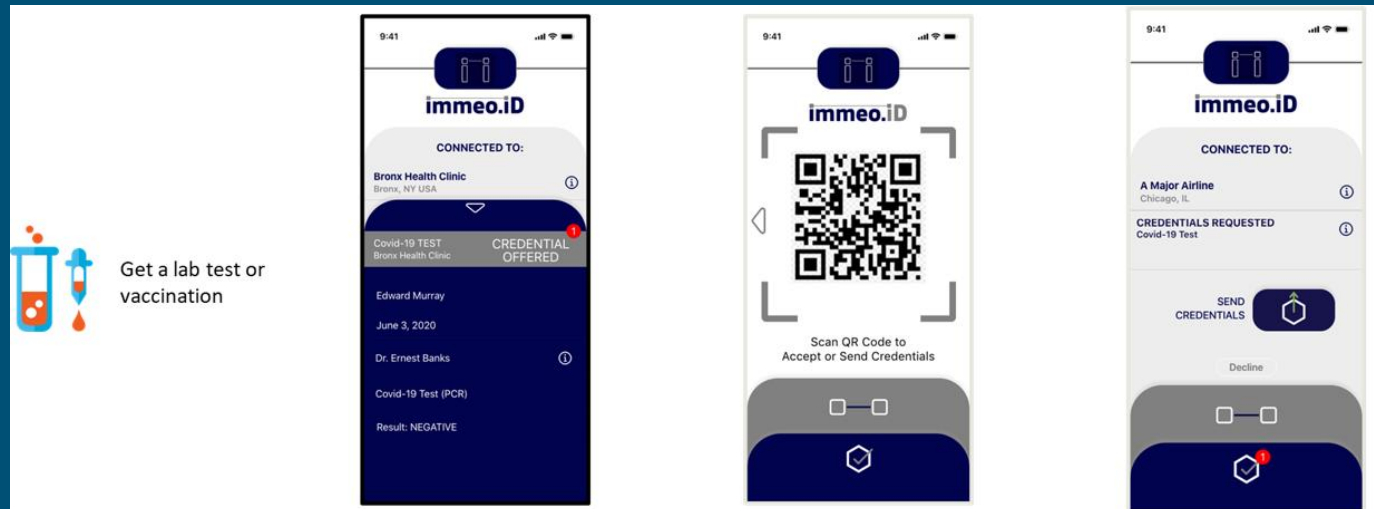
Get a lab test or vaccination

9:41

immeo.iD

CONNECTED TO:

Bronx Health Clinic
Bronx, NY USA

Covid-19 TEST
Bronx Health Clinic

CREDENTIAL OFFERED

1

Edward Murray

June 3, 2020

Dr. Ernest Banks

Covid-19 Test (PCR)

Result: NEGATIVE

9:41

immeo.iD

Scan QR Code to Accept or Send Credentials

9:41

immeo.iD

CONNECTED TO:

A Major Airline
Chicago, IL

CREDENTIALS REQUESTED
Covid-19 Test

SEND CREDENTIALS

Decline

1